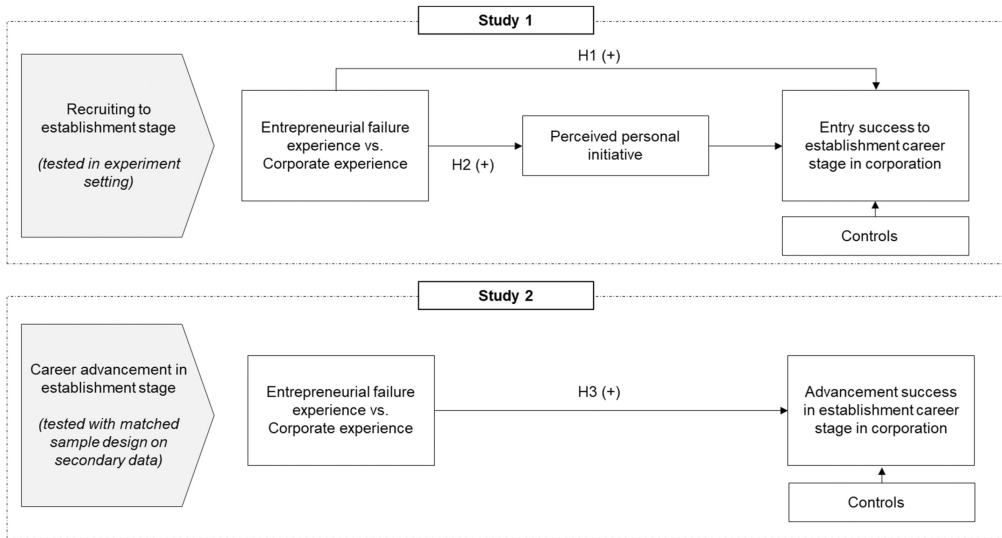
Study 1

H1 (+)

Recruiting to establishment stage

(tested in experiment setting)

Entrepreneurial failure experience vs. Corporate experience

H2 (+)

Perceived personal initiative

Entry success to establishment career stage in corporation

Controls

Study 2

Career advancement in establishment stage

(tested with matched sample design on secondary data)

Entrepreneurial failure experience vs. Corporate experience

H3 (+)

Advancement success in establishment career stage in corporation

Controls